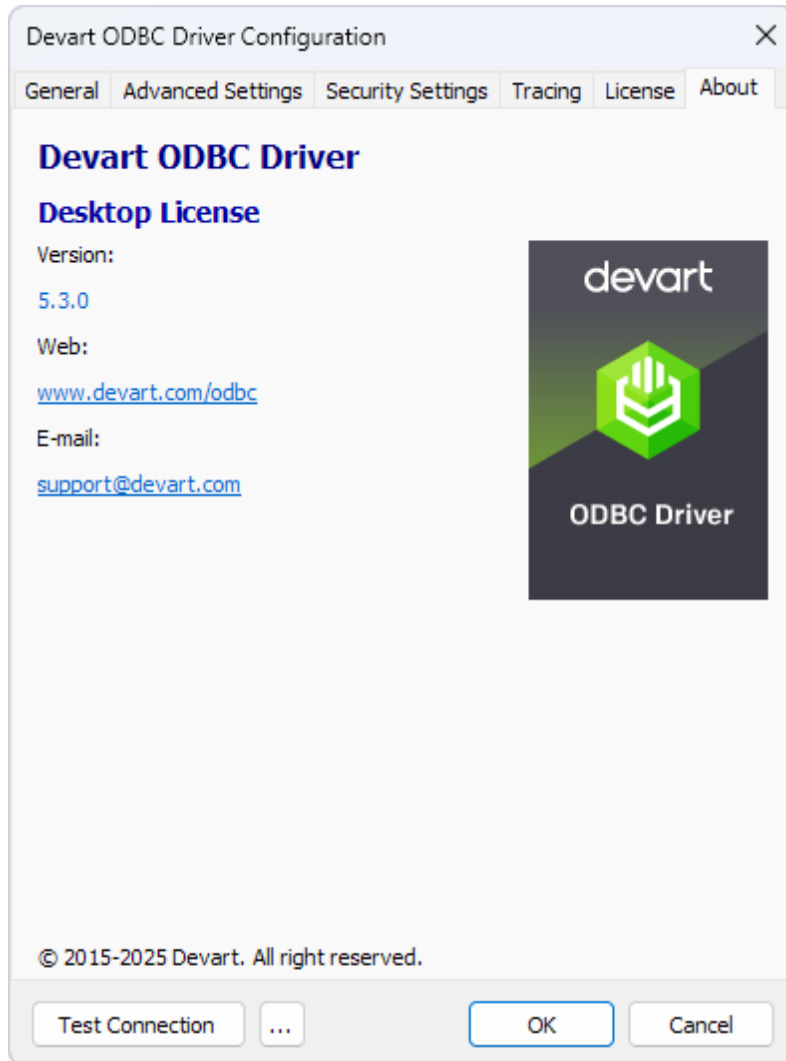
Devart ODBC Driver Configuration

General | Advanced Settings | Security Settings | Tracing | License | About

Devart ODBC Driver

Desktop License

Version:

5.3.0

Web:

www.devart.com/odbc

E-mail:

support@devart.com

devart

ODBC Driver

© 2015-2025 Devart. All right reserved.

Test Connection

...

OK

Cancel